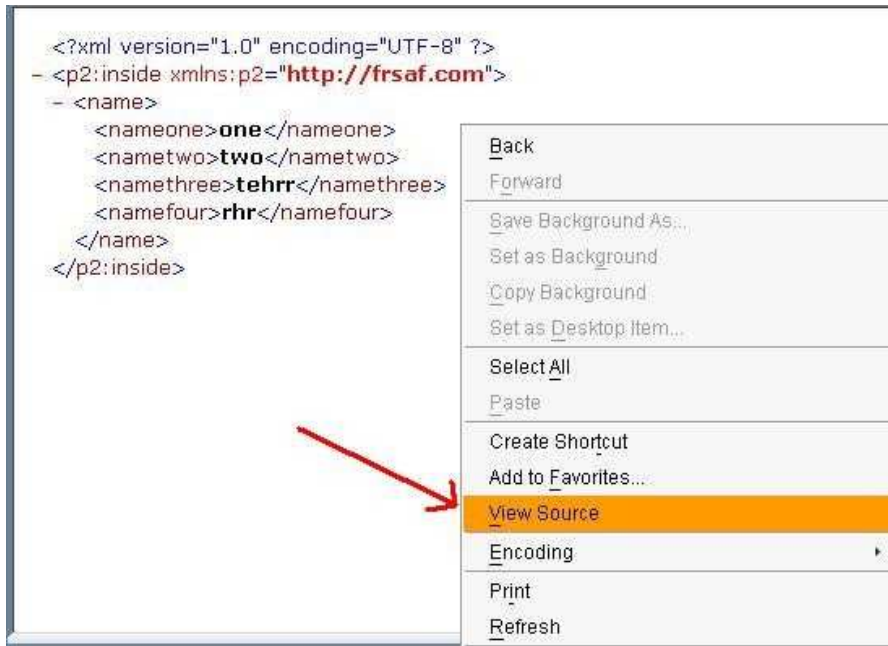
<?xml version="1.0" encoding="UTF-8" ?>
- <p2:inside xmlns:p2="http://frsaf.com">
- <name>
<nameone>one</nameone>
<nametwo>two</nametwo>
<namethree>tehrr</namethree>
<namefour>rhr</namefour>
</name>
</p2:inside>

Back
Forward
Save Background As...
Set as Background
Copy Background
Set as Desktop Item...
Select All
Paste
Create Shortcut
Add to Favorites...
View Source
Encoding
Print
Refresh